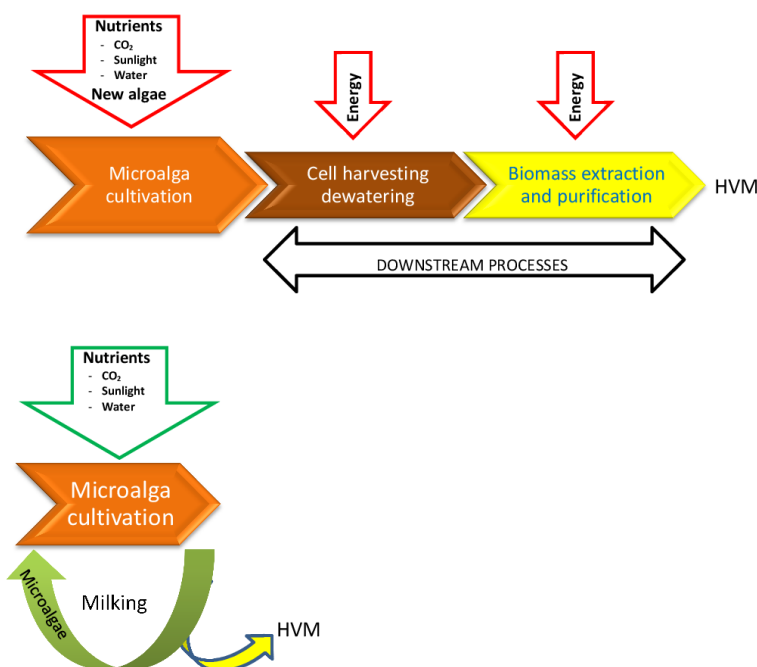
Nutrients
- $CO_2$
- Sunlight
- Water
New algae

Energy

Energy

Microalga cultivation

Cell harvesting dewatering

Biomass extraction and purification

HVM

DOWNSTREAM PROCESSES

Nutrients
- $CO_2$
- Sunlight
- Water

Microalga cultivation

Microalgae

Milking

HVM